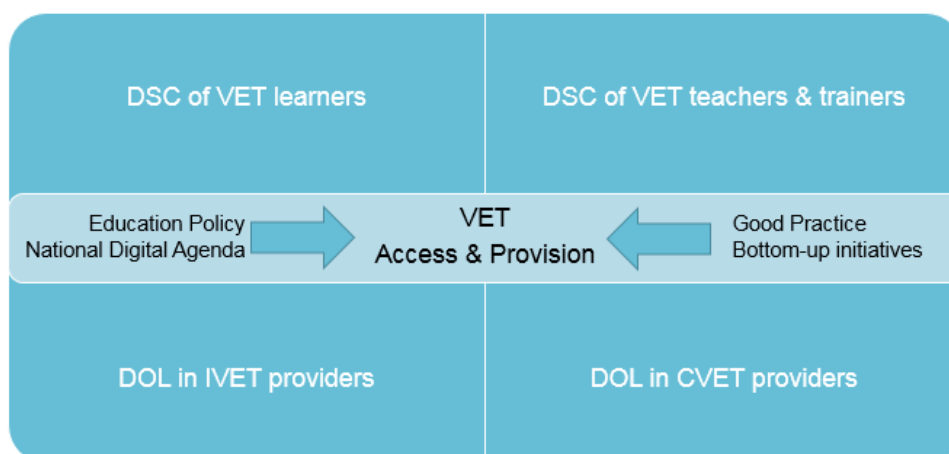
DSC of VET learners

DSC of VET teachers & trainers

Education Policy
National Digital Agenda

VET
Access & Provision

Good Practice
Bottom-up initiatives

DOL in IVET providers

DOL in CVET providers